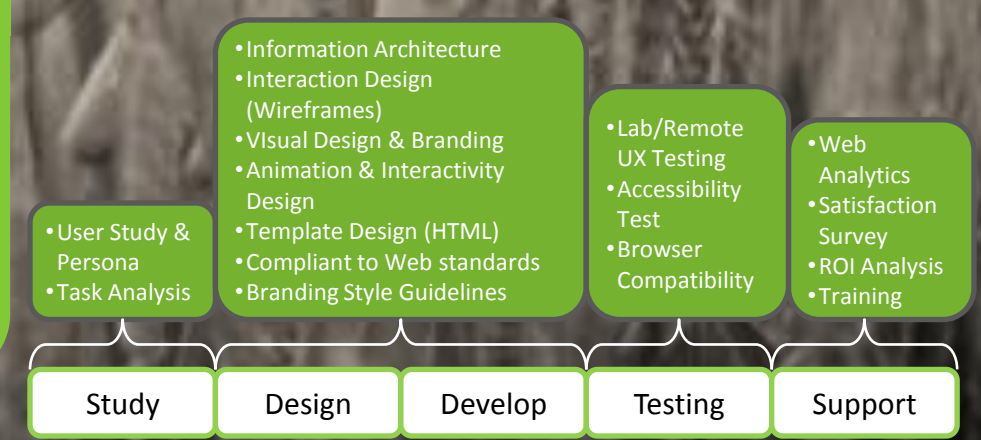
• User Study & Persona
• Task Analysis

• Information Architecture
• Interaction Design (Wireframes)
• VIsual Design & Branding
• Animation & Interactivity Design
• Template Design (HTML)
• Compliant to Web standards
• Branding Style Guidelines

• Lab/Remote UX Testing
• Accessibility Test
• Browser Compatibility

• Web Analytics
• Satisfaction Survey
• ROI Analysis
• Training

Study

Design

Develop

Testing

Support